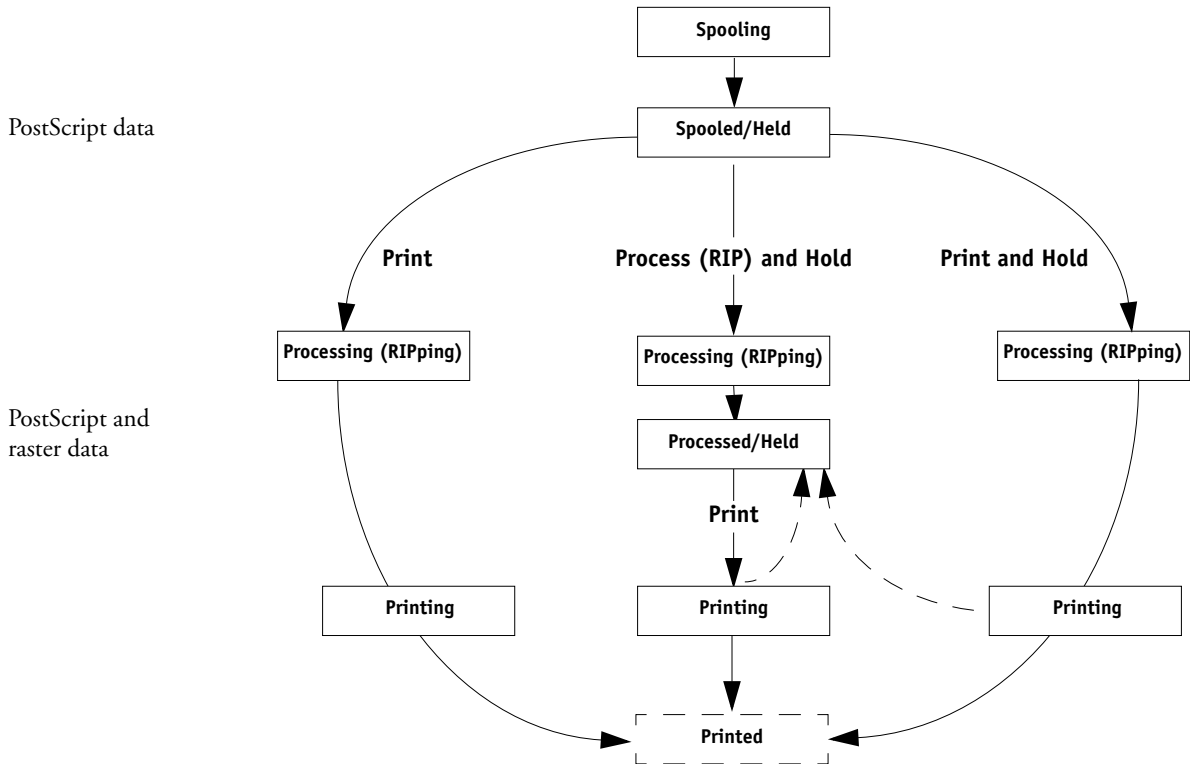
Spooling

PostScript data

Spooled/Held

Print

Process (RIP) and Hold

Print and Hold

Processing (RIPping)

Processing (RIPping)

Processing (RIPping)

PostScript and raster data

Processed/Held

Print

Printing

Printing

Printing

Printed